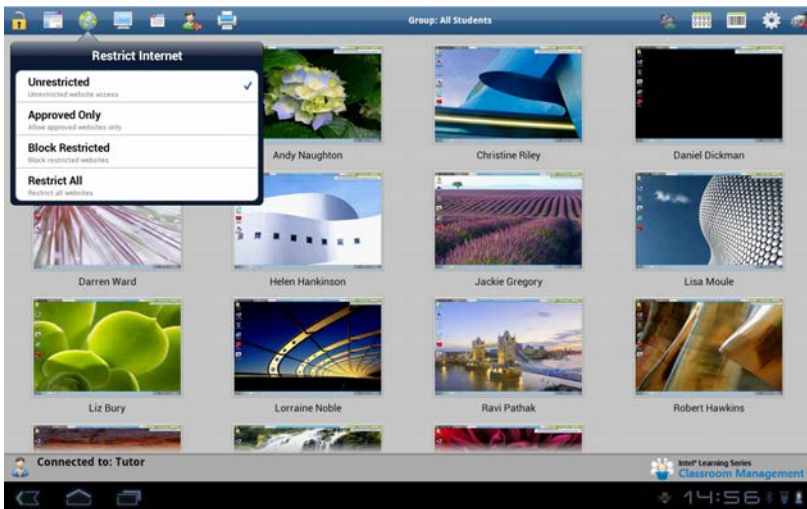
Group: All Students

Restrict Internet

Unrestricted
Unrestricted website access

Approved Only
Allow approved websites only

Block Restricted
Block restricted websites

Restrict All
Restrict all websites

Andy Naughton

Christine Riley

Daniel Dickman

Darren Ward

Helen Hankinson

Jackie Gregory

Lisa Moule

Liz Bury

Lorraine Noble

Ravi Pathak

Robert Hawkins

Connected to: Tutor

Intel® Learning Series
Classroom Management

14:56